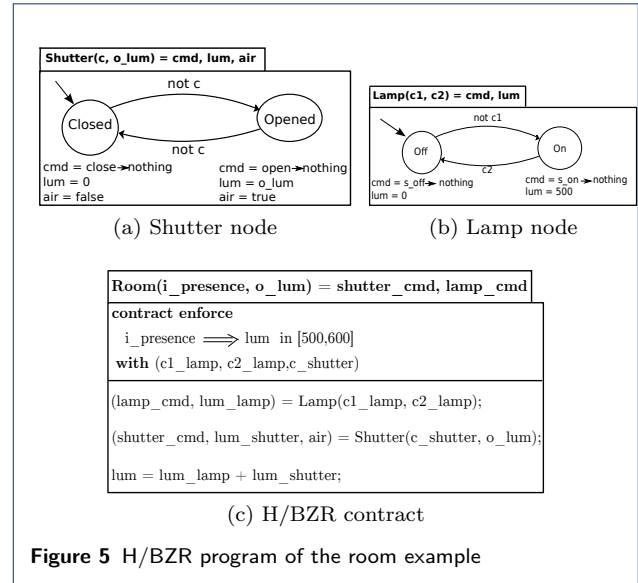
Shutter(c, o_lum) = cmd, lum, air

not c

Closed

Opened

not c

cmd = close → nothing
lum = 0
air = false

cmd = open → nothing
lum = o_lum
air = true

(a) Shutter node

Lamp(c1, c2) = cmd, lum

not c1

Off

On

c2

cmd = s_off → nothing
lum = 0

cmd = s_on → nothing
lum = 500

(b) Lamp node

Room(i_presence, o_lum) = shutter_cmd, lamp_cmd

contract enforce
i_presence $\Longrightarrow$ lum in [500,600]
with (c1_lamp, c2_lamp,c_shutter)

(lamp_cmd, lum_lamp) = Lamp(c1_lamp, c2_lamp);

(shutter_cmd, lum_shutter, air) = Shutter(c_shutter, o_lum);

lum = lum_lamp + lum_shutter;

(c) H/BZR contract

Figure 5 H/BZR program of the room example